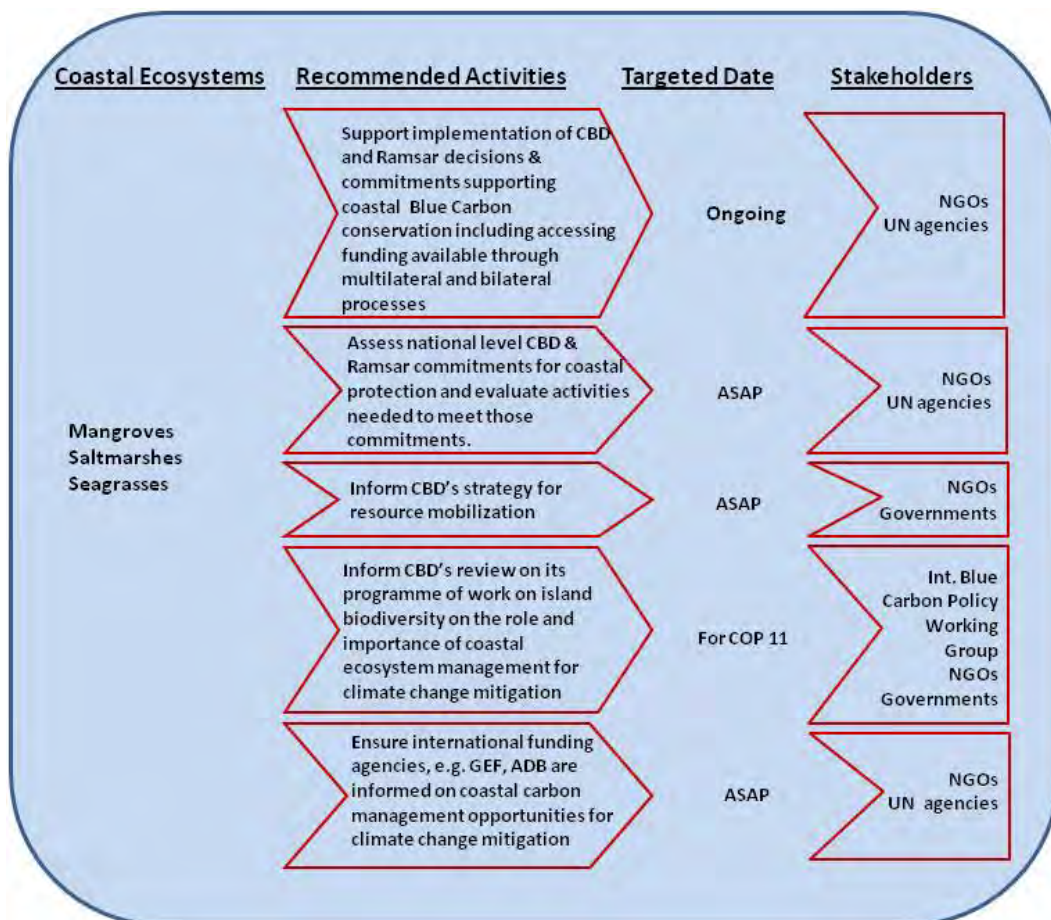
| Coastal Ecosystems | Recommended Activities | Targeted Date | Stakeholders |
|---|---|---|---|
| Mangroves Saltmarshes Seagrasses | Support implementation of CBD and Ramsar decisions & commitments supporting coastal Blue Carbon conservation including accessing funding available through multilateral and bilateral processes | Ongoing | NGOs UN agencies |
| | Assess national level CBD & Ramsar commitments for coastal protection and evaluate activities needed to meet those commitments. | ASAP | NGOs UN agencies |
| | Inform CBD's strategy for resource mobilization | ASAP | NGOs Governments |
| | Inform CBD's review on its programme of work on island biodiversity on the role and importance of coastal ecosystem management for climate change mitigation | For COP 11 | Int. Blue Carbon Policy Working Group NGOs Governments |
| | Ensure international funding agencies, e.g. GEF, ADB are informed on coastal carbon management opportunities for climate change mitigation | ASAP | NGOs UN agencies |